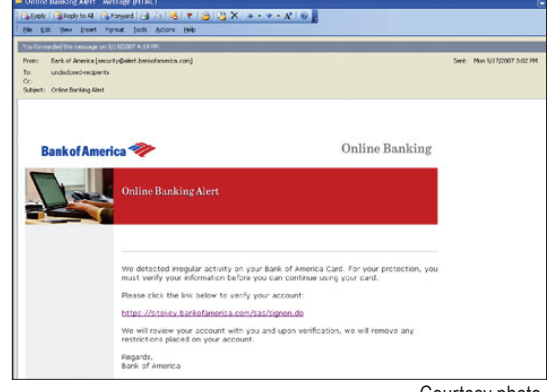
Online Banking Alert - Message (HTML)

Reply | Reply to All | Forward

File Edit View Insert Format Tools Actions Help

You forwarded this message on 9/19/2007 4:19 PM.

From: Bank of America [security@alert.bankofamerica.com]
To: undisclosed-recipients
Cc:
Subject: Online Banking Alert

Sent: Mon 9/17/2007 3:02 PM

Bank of America

Online Banking

Online Banking Alert

We detected irregular activity on your Bank of America Card. For your protection, you must verify your information before you can continue using your card.

Please click the link below to verify your account:

https://sitekey.bankofamerica.com/sas/signon.do

We will review your account with you and upon verification, we will remove any restrictions placed on your account.

Regards,
Bank of America

Courtesy photo